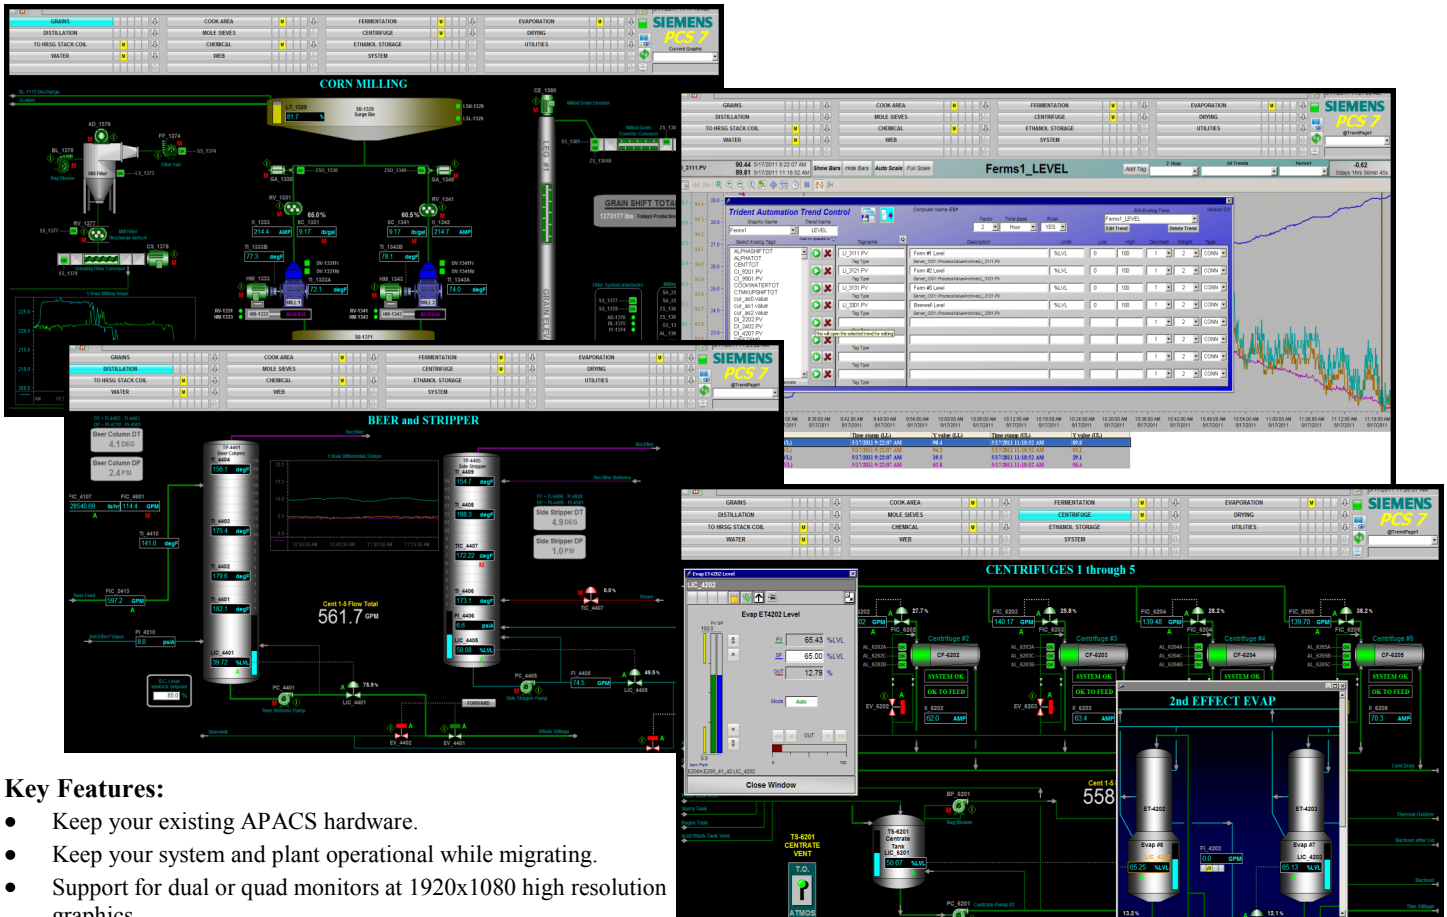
GRAINS COOK AREA FERMENTATION EVAPORATION SIEMENS
DISTILLATION MOLE SIEVES CENTRIFUGE DRYING PCS 7
TO HRSG STACK COIL CHEMICAL ETHANOL STORAGE UTILITIES
WATER WEB SYSTEM

CORN MILLING

GRAIN SHIFT TOTAL

Ferms1_LEVEL

Trident Automation Trend Control

BEER and STRIPPER

Beer Column DT 4.1 DEG
Beer Column DP 2.4 PSI
Side Stripper DT 4.9 DEG
Side Stripper DP 1.0 PSI

Cent 1-5 Flow Total
561.7 GPM

CENTRIFUGES 1 through 5

Evap ET4202 Level

Close Window

2nd EFFECT EVAP

Cent 1-5
558

TS-6201 CENTRATE VENT

Key Features:
• Keep your existing APACS hardware.
• Keep your system and plant operational while migrating.
• Support for dual or quad monitors at 1920x1080 high resolution graphics.